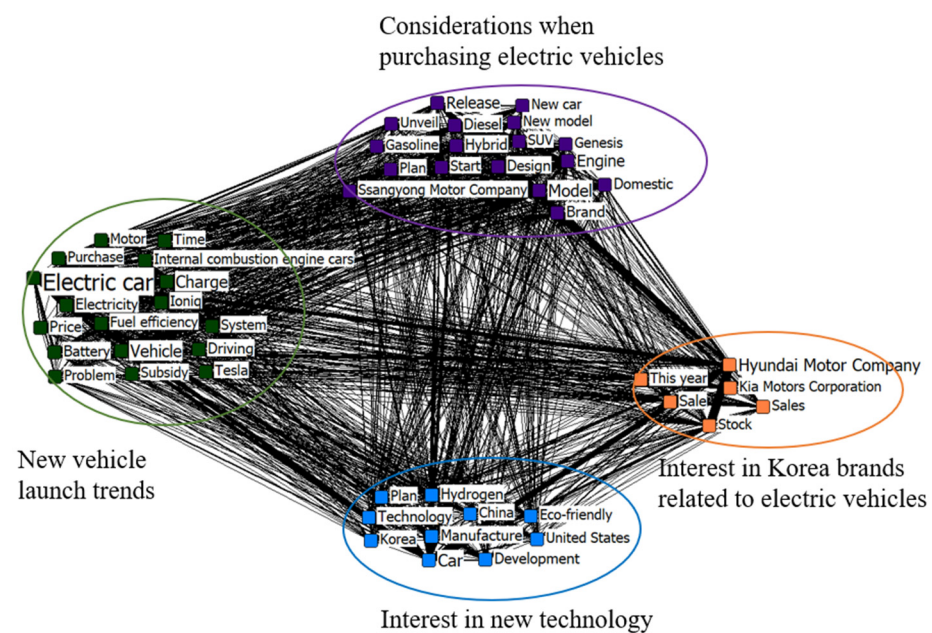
Considerations when purchasing electric vehicles

Release
New car
Unveil
Diesel
New model
SUV
Genesis
Gasoline
Hybrid
Engine
Plan
Start
Design
Ssangyong Motor Company
Model
Domestic
Brand

Motor
Time
Purchase
Internal combustion engine cars
Electric car
Charge
Electricity
Ioniq
Price
Fuel efficiency
System
Battery
Vehicle
Driving
Problem
Subsidy
Tesla

New vehicle launch trends

Hyundai Motor Company
This year
Kia Motors Corporation
Sale
Sales
Stock

Interest in Korea brands related to electric vehicles

Plan
Hydrogen
Technology
China
Eco-friendly
Korea
Manufacture
United States
Car
Development

Interest in new technology